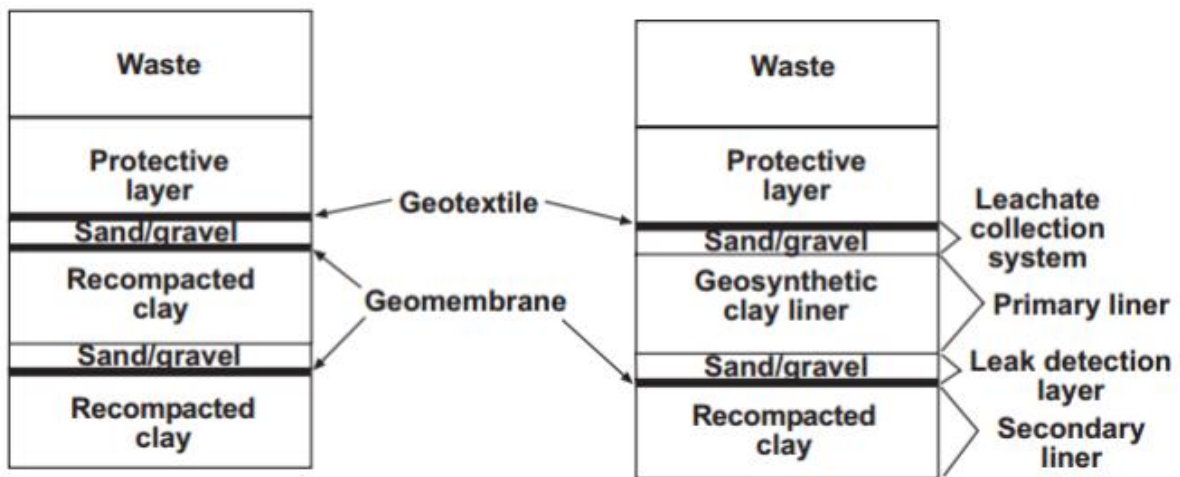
Waste

Protective layer

Sand/gravel

Recompacted clay

Sand/gravel

Recompacted clay

Geotextile

Geomembrane

Waste

Protective layer

Sand/gravel

Geosynthetic clay liner

Sand/gravel

Recompacted clay

Leachate collection system

Primary liner

Leak detection layer

Secondary liner